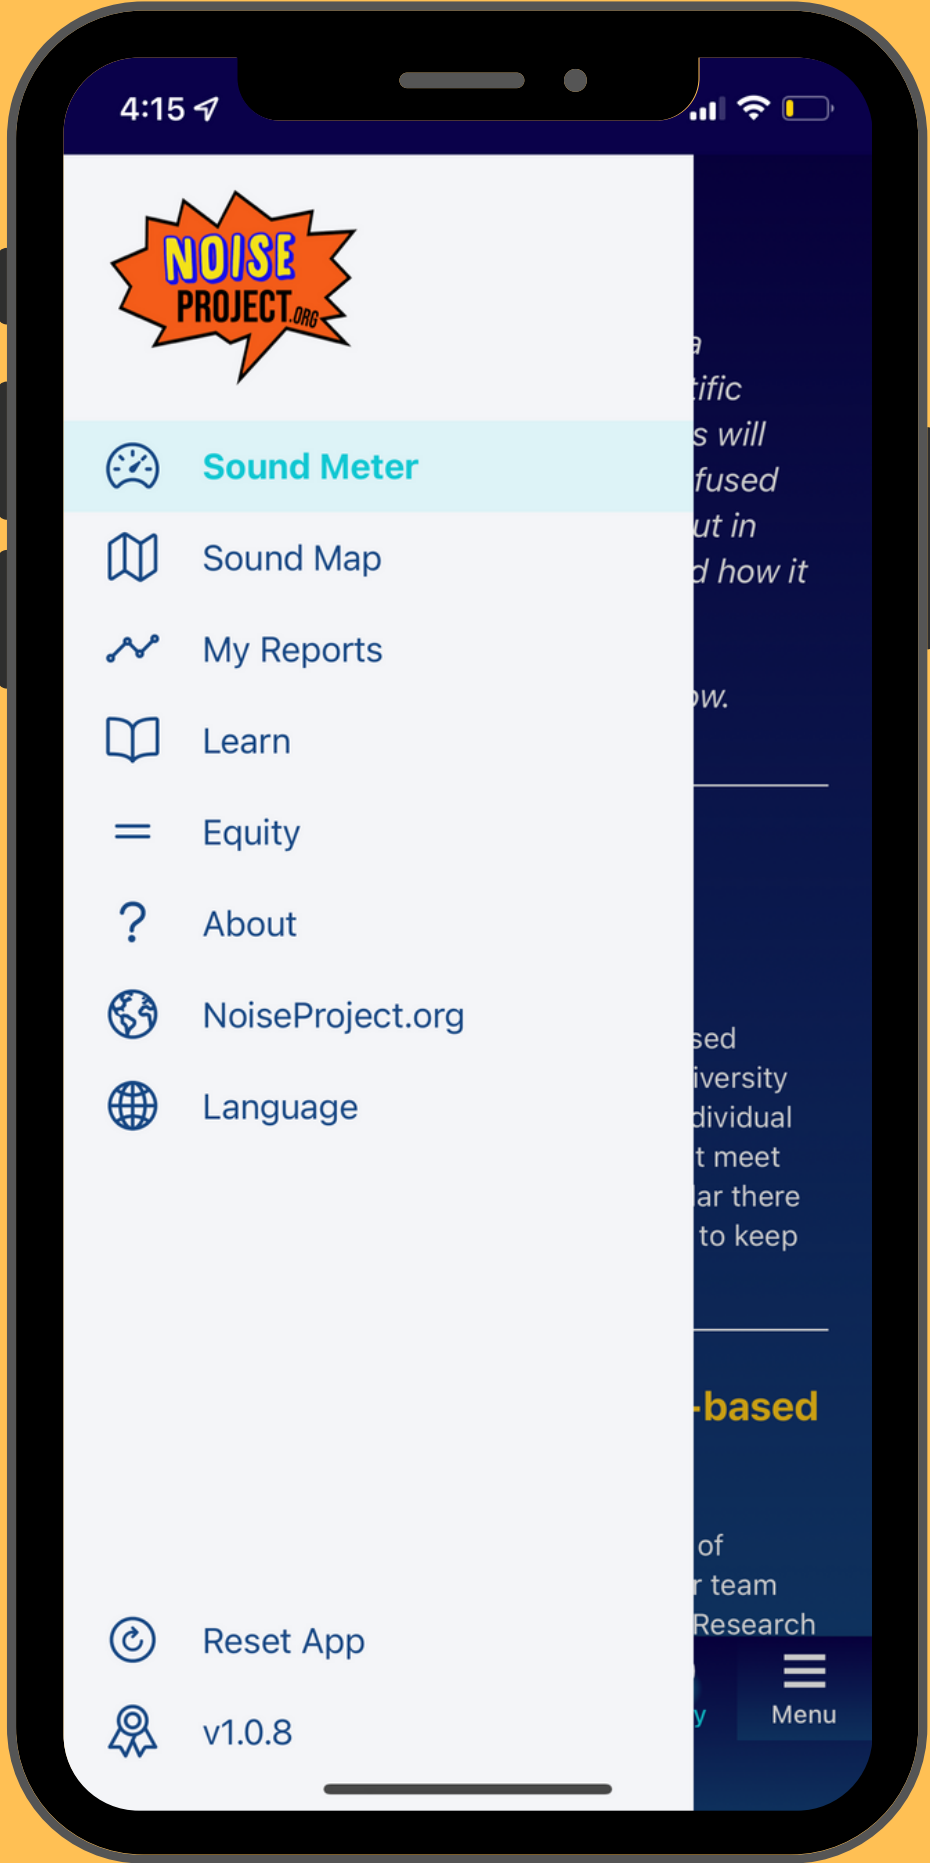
4:15

NOISE PROJECT.ORG

Sound Meter

Sound Map

My Reports

Learn

Equity

About

NoiseProject.org

Language

Reset App

v1.0.8

a
tific
s will
fused
ut in
d how it

ow.

sed
iversity
dividual
t meet
ar there
to keep

-based

of
r team
Research

y

Menu